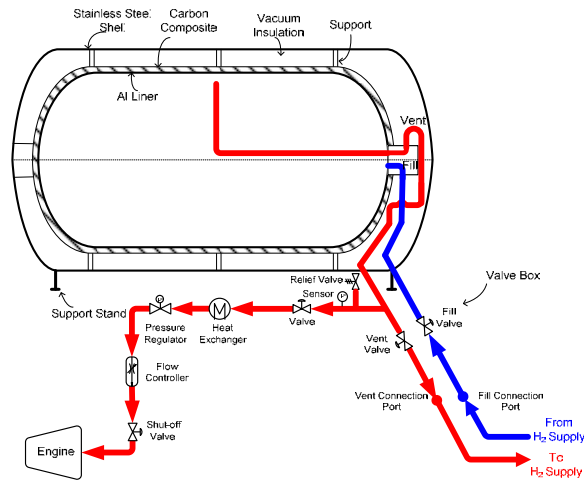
Stainless Steel Shell

Carbon Composite

Vacuum Insulation

Support

Al Liner

Vent

Fill

Relief Valve

Sensor

P

Valve Box

Support Stand

Pressure Regulator

Heat Exchanger

Valve

Fill Valve

Vent Valve

Flow Controller

Vent Connection Port

Fill Connection Port

Shut-off Valve

From $H_2$ Supply

Engine

To $H_2$ Supply